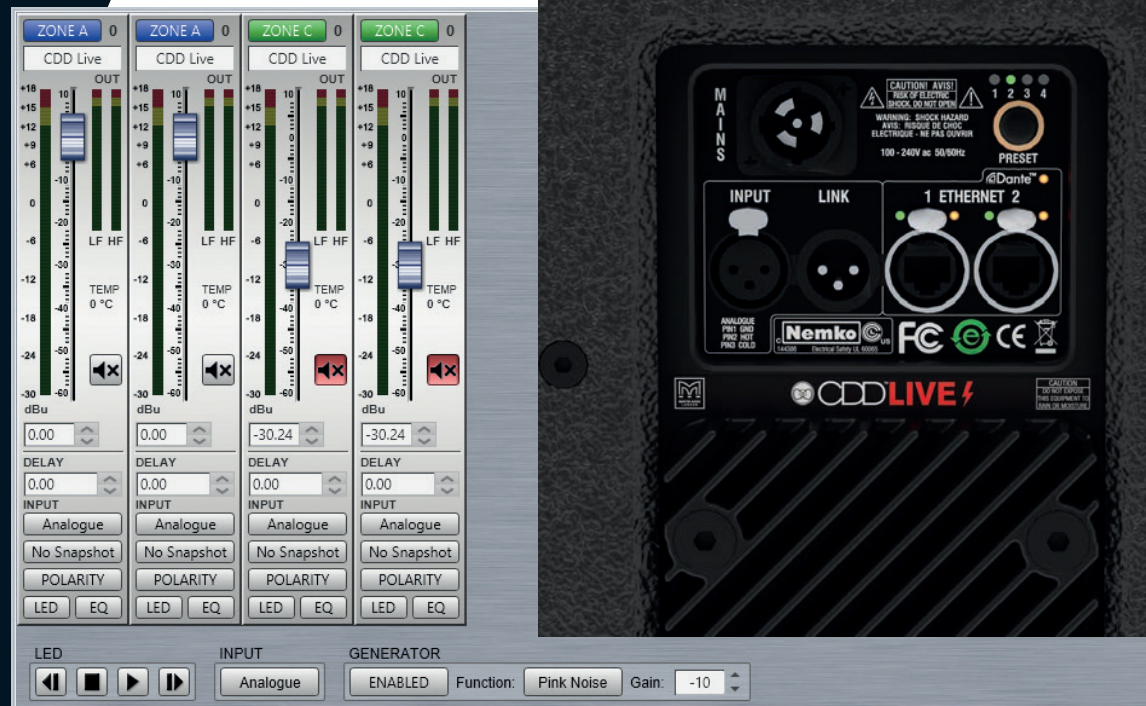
ZONE A 0
CDD Live
OUT
+18 +15 +12 +9 +6 0 -6 -12 -18 -24 -30
10 0 -10 -20 -30 -40 -50 -60
LF HF
TEMP
0 °C
dBu
0.00
DELAY
0.00
INPUT
Analogue
No Snapshot
POLARITY
LED EQ

ZONE A 0
CDD Live
OUT
+18 +15 +12 +9 +6 0 -6 -12 -18 -24 -30
10 0 -10 -20 -30 -40 -50 -60
LF HF
TEMP
0 °C
dBu
0.00
DELAY
0.00
INPUT
Analogue
No Snapshot
POLARITY
LED EQ

ZONE C 0
CDD Live
OUT
+18 +15 +12 +9 +6 0 -6 -12 -18 -24 -30
10 0 -10 -20 -30 -40 -50 -60
LF HF
TEMP
0 °C
dBu
-30.24
DELAY
0.00
INPUT
Analogue
No Snapshot
POLARITY
LED EQ

ZONE C 0
CDD Live
OUT
+18 +15 +12 +9 +6 0 -6 -12 -18 -24 -30
10 0 -10 -20 -30 -40 -50 -60
LF HF
TEMP
0 °C
dBu
-30.24
DELAY
0.00
INPUT
Analogue
No Snapshot
POLARITY
LED EQ

MAINS
CAUTION! AVIS! RISK OF ELECTRIC SHOCK. DO NOT OPEN
WARNING: SHOCK HAZARD AVIS: RISQUE DE CHOC ELECTRIQUE - NE PAS OUVRIR
100 - 240V ac 50/60Hz
1 2 3 4
PRESET
Dante
INPUT LINK
1 ETHERNET 2
ANALOGUE PIN1 GND PIN2 HOT PIN3 COLD
Nemko
Electrical Safety UL 60065
FC CE
CDD LIVE
CAUTION DO NOT EXPOSE THIS EQUIPMENT TO RAIN OR MOISTURE

LED
INPUT
Analogue
GENERATOR
ENABLED Function: Pink Noise Gain: -10